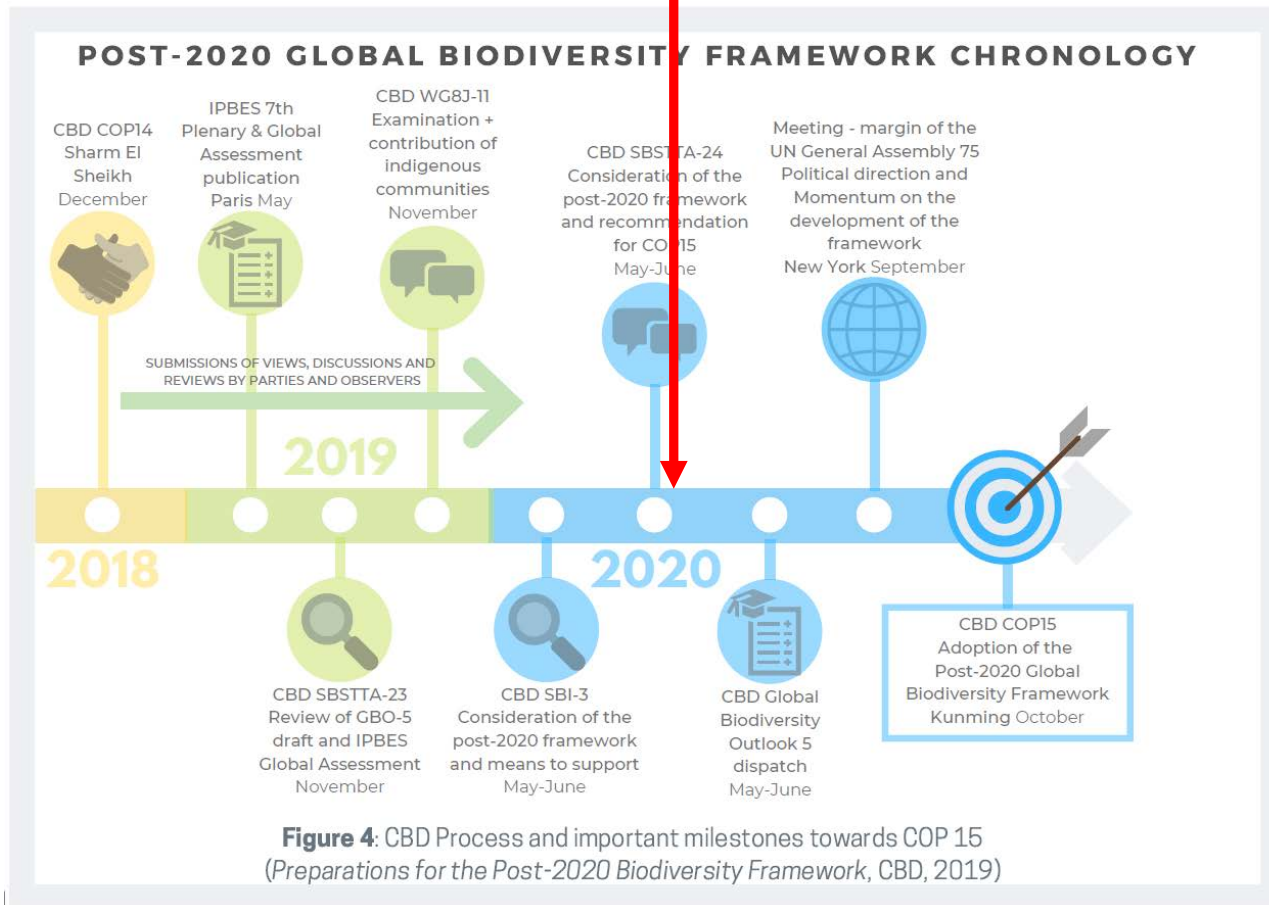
POST-2020 GLOBAL BIODIVERSITY FRAMEWORK CHRONOLOGY

CBD COP14 Sharm El Sheikh December

IPBES 7th Plenary & Global Assessment publication Paris May

CBD WG8J-11 Examination + contribution of indigenous communities November

CBD SBSTTA-24 Consideration of the post-2020 framework and recommendation for COP15 May-June

Meeting - margin of the UN General Assembly 75 Political direction and Momentum on the development of the framework New York September

SUBMISSIONS OF VIEWS, DISCUSSIONS AND REVIEWS BY PARTIES AND OBSERVERS

2019

2018

2020

CBD SBSTTA-23 Review of GBO-5 draft and IPBES Global Assessment November

CBD SBI-3 Consideration of the post-2020 framework and means to support May-June

CBD Global Biodiversity Outlook 5 dispatch May-June

CBD COP15 Adoption of the Post-2020 Global Biodiversity Framework Kunming October

Figure 4: CBD Process and important milestones towards COP 15 (Preparations for the Post-2020 Biodiversity Framework, CBD, 2019)